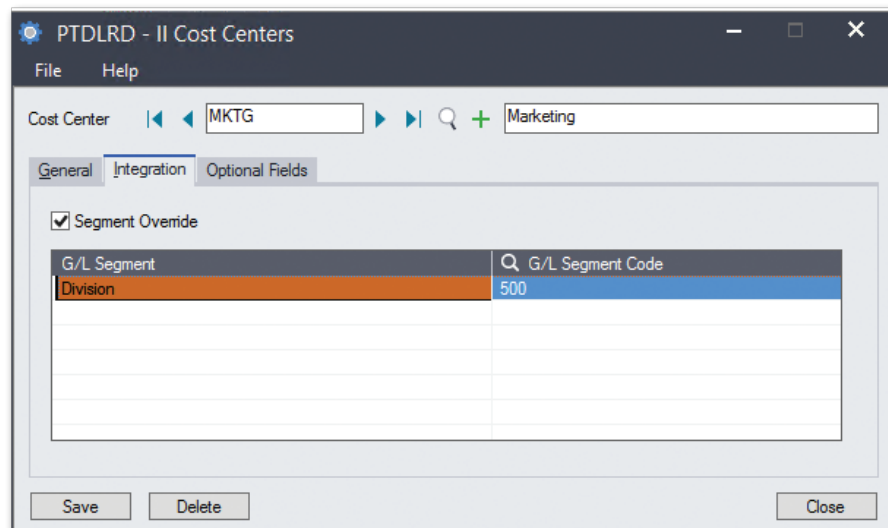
PTDLRD - II Cost Centers

File Help

Cost Center MKTG Marketing

General Integration Optional Fields

Segment Override

| G/L Segment | G/L Segment Code |
|---|---|
| Division | 500 |

Save Delete Close